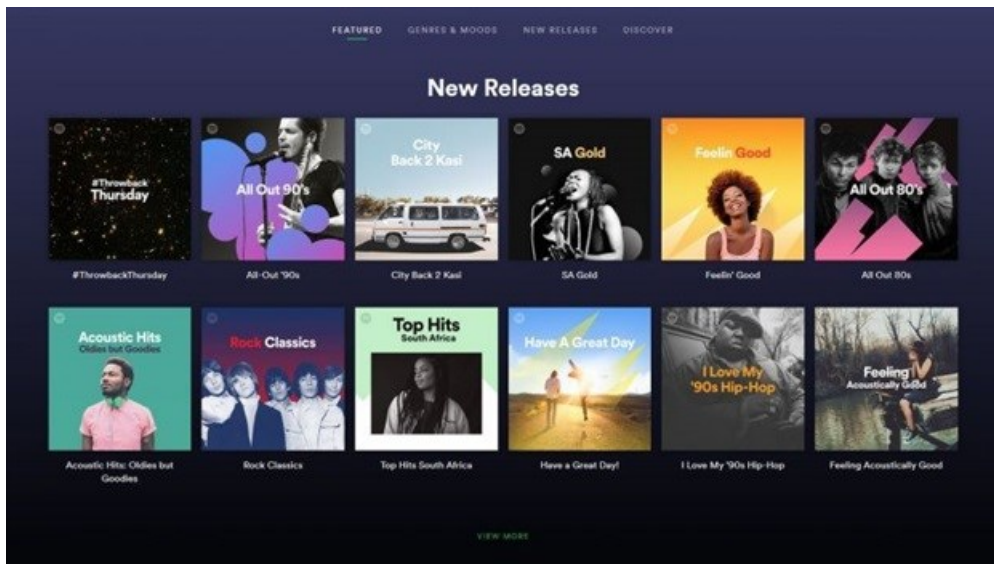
FEATURED GENRES & MOODS NEW RELEASES DISCOVER

New Releases

#Throwback Thursday

#ThrowbackThursday

All Out 90's

All-Out '90s

City Back 2 Kasi

City Back 2 Kasi

SA Gold

SA Gold

Feelin Good

Feelin' Good

All Out 80's

All Out 80s

Acoustic Hits Oldies but Goodies

Acoustic Hits: Oldies but Goodies

Rock Classics

Rock Classics

Top Hits South Africa

Top Hits South Africa

Have A Great Day

Have a Great Day!

I Love My '90s Hip-Hop

I Love My '90s Hip-Hop

Feeling Acoustically Good

Feeling Acoustically Good

VIEW MORE